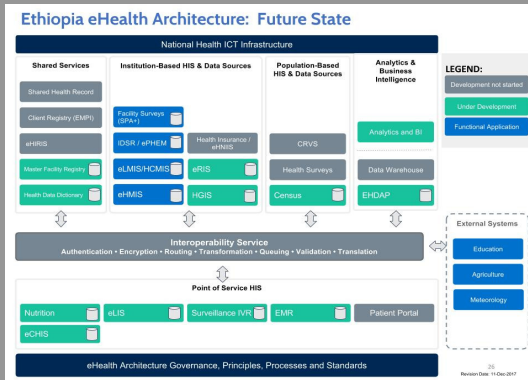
Ethiopia eHealth Architecture: Future State

National Health ICT Infrastructure

Shared Services

Shared Health Record

Client Registry (EMPI)

eHIRIS

Master Facility Registry

Health Data Dictionary

Institution-Based HIS & Data Sources

Facility Surveys (SPA+)

IDSR / ePHEM

Health Insurance / eHNIS

eLMIS/HCMIS

eRIS

eHMIS

HGIS

Population-Based HIS & Data Sources

CRVS

Health Surveys

Census

Analytics & Business Intelligence

Analytics and BI

Data Warehouse

EHDAP

LEGEND:

Development not started

Under Development

Functional Application

Interoperability Service

Authentication • Encryption • Routing • Transformation • Queuing • Validation • Translation

External Systems

Education

Agriculture

Meteorology

Point of Service HIS

Nutrition

eLIS

Surveillance IVR

EMR

Patient Portal

eCHIS

eHealth Architecture Governance, Principles, Processes and Standards

26

Revision Date: 11-Dec-2017